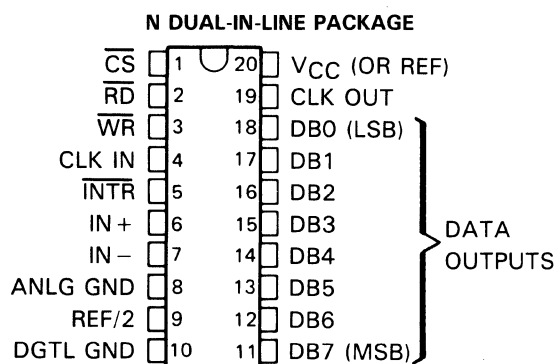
N DUAL-IN-LINE PACKAGE

$\overline{CS}$ 1
$\overline{RD}$ 2
$\overline{WR}$ 3
CLK IN 4
$\overline{INTR}$ 5
IN + 6
IN − 7
ANLG GND 8
REF/2 9
DGTL GND 10

20 $V_{CC}$ (OR REF)
19 CLK OUT
18 DB0 (LSB)
17 DB1
16 DB2
15 DB3
14 DB4
13 DB5
12 DB6
11 DB7 (MSB)

DATA OUTPUTS